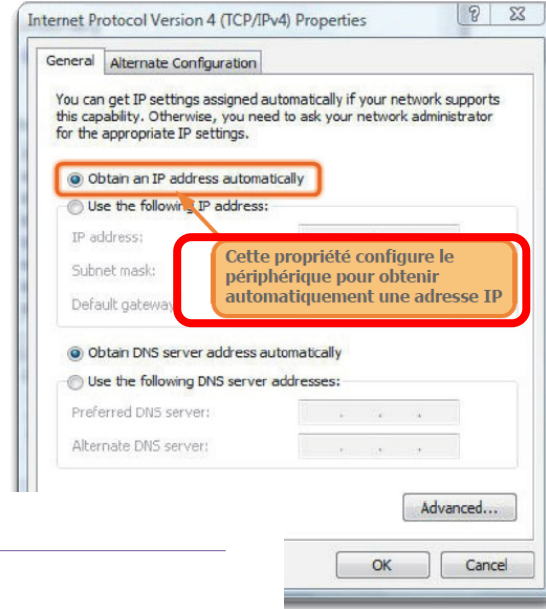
Internet Protocol Version 4 (TCP/IPv4) Properties

?

General

Alternate Configuration

You can get IP settings assigned automatically if your network supports this capability. Otherwise, you need to ask your network administrator for the appropriate IP settings.

Obtain an IP address automatically

Use the following IP address:

IP address:

Subnet mask:

Default gateway

Cette propriété configure le périphérique pour obtenir automatiquement une adresse IP

Obtain DNS server address automatically

Use the following DNS server addresses:

Preferred DNS server:

Alternate DNS server:

Advanced...

OK

Cancel